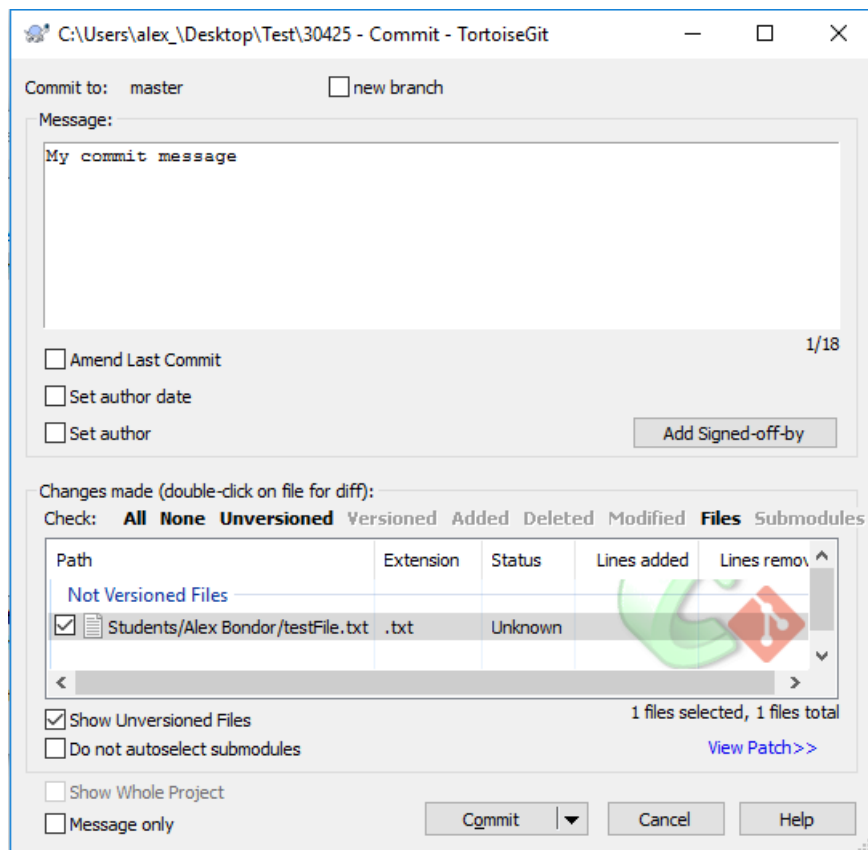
C:\Users\alex_\Desktop\Test\30425 - Commit - TortoiseGit

Commit to: master

new branch

Message:

My commit message

1/18

Amend Last Commit

Set author date

Set author

Add Signed-off-by

Changes made (double-click on file for diff):

Check: All None Unversioned Versioned Added Deleted Modified Files Submodules

| Path | Extension | Status | Lines added | Lines remov |
|---|---|---|---|---|
| Not Versioned Files | | | | |
| Students/Alex Bondor/testFile.txt | .txt | Unknown | | |

Show Unversioned Files

1 files selected, 1 files total

Do not autoselect submodules

View Patch>>

Show Whole Project

Message only

Commit

Cancel

Help